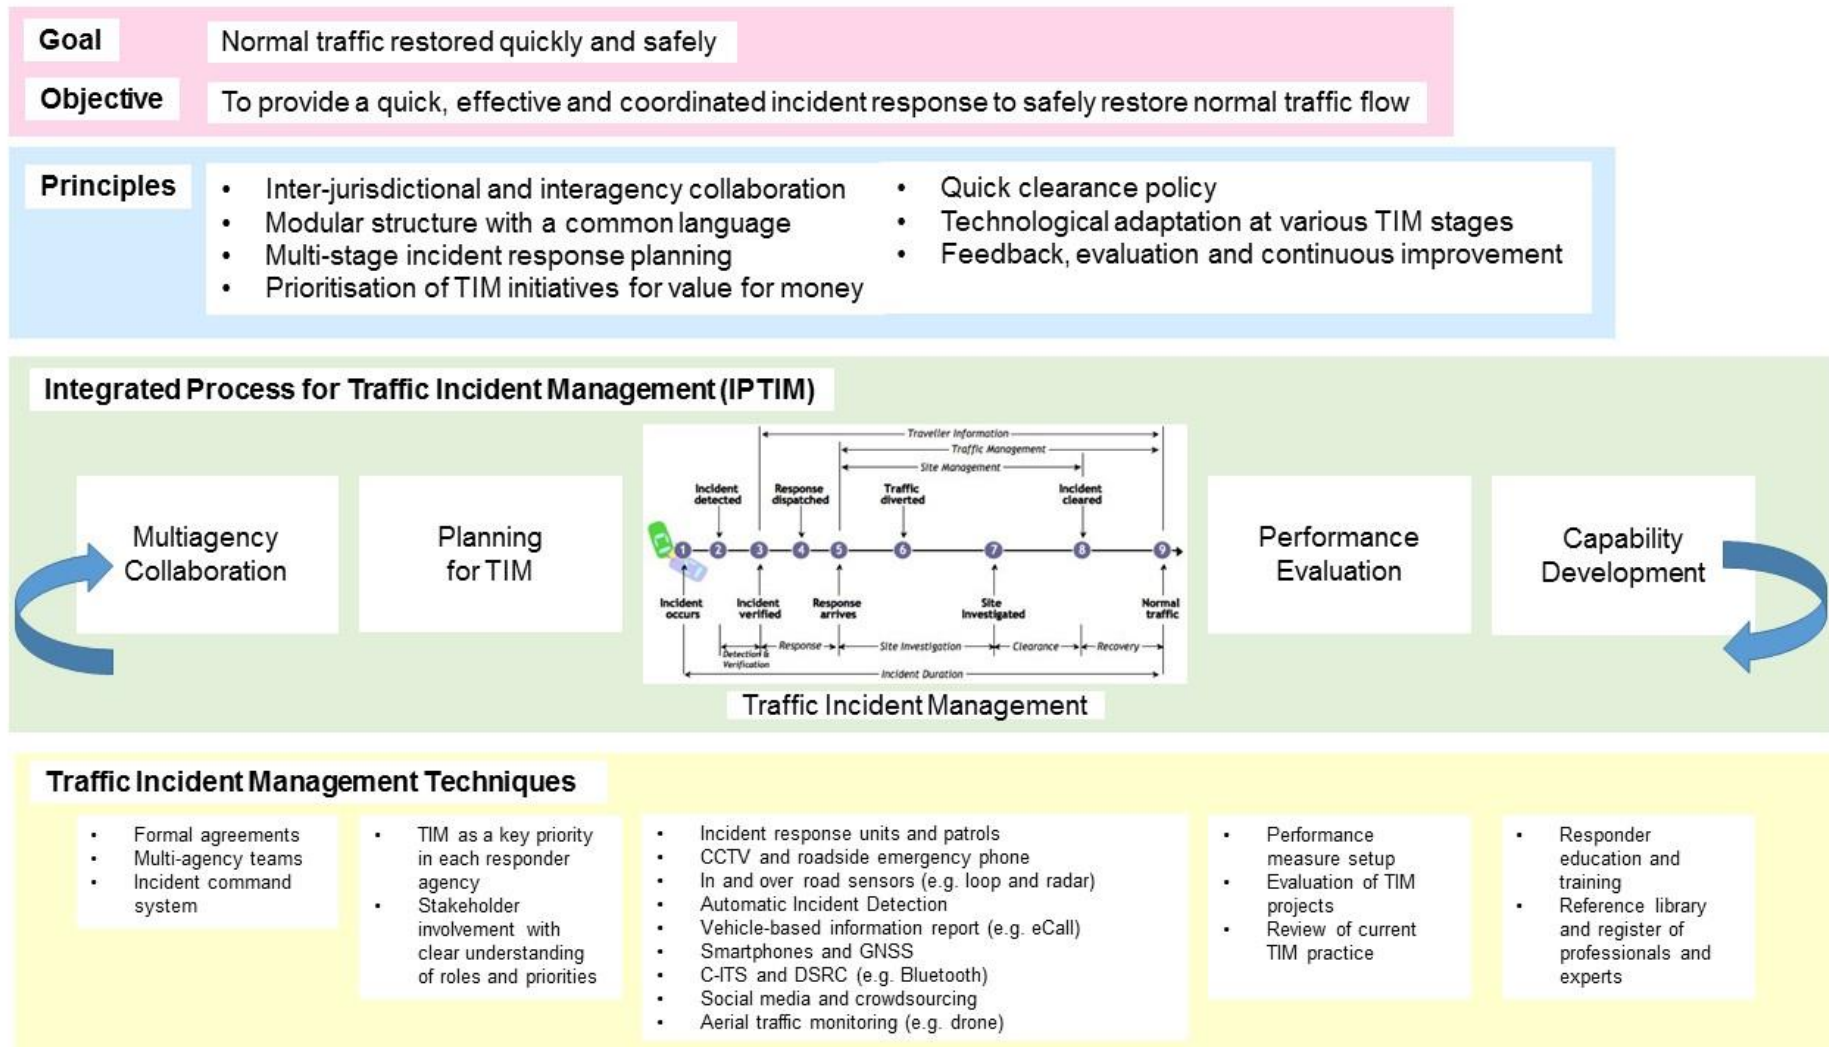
Goal
Normal traffic restored quickly and safely

Objective
To provide a quick, effective and coordinated incident response to safely restore normal traffic flow

Principles
- Inter-jurisdictional and interagency collaboration
- Modular structure with a common language
- Multi-stage incident response planning
- Prioritisation of TIM initiatives for value for money
- Quick clearance policy
- Technological adaptation at various TIM stages
- Feedback, evaluation and continuous improvement

Integrated Process for Traffic Incident Management (IPTIM)

Multiagency Collaboration

Planning for TIM

Traveller Information
Traffic Management
Site Management
Incident detected
Response dispatched
Traffic diverted
Incident cleared
1 2 3 4 5 6 7 8 9
Incident occurs
Incident verified
Response arrives
Site Investigated
Normal traffic
Detection & Verification
Response
Site Investigation
Clearance
Recovery
Incident Duration
Traffic Incident Management

Performance Evaluation

Capability Development

Traffic Incident Management Techniques

- Formal agreements
- Multi-agency teams
- Incident command system

- TIM as a key priority in each responder agency
- Stakeholder involvement with clear understanding of roles and priorities

- Incident response units and patrols
- CCTV and roadside emergency phone
- In and over road sensors (e.g. loop and radar)
- Automatic Incident Detection
- Vehicle-based information report (e.g. eCall)
- Smartphones and GNSS
- C-ITS and DSRC (e.g. Bluetooth)
- Social media and crowdsourcing
- Aerial traffic monitoring (e.g. drone)

- Performance measure setup
- Evaluation of TIM projects
- Review of current TIM practice

- Responder education and training
- Reference library and register of professionals and experts